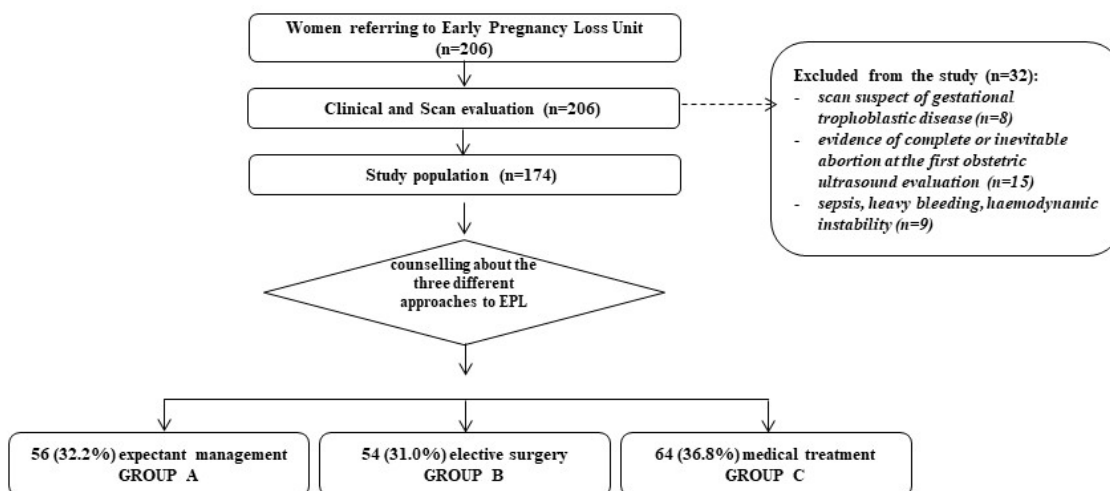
Women referring to Early Pregnancy Loss Unit (n=206)

Clinical and Scan evaluation (n=206)

Excluded from the study (n=32):
- scan suspect of gestational trophoblastic disease (n=8)
- evidence of complete or inevitable abortion at the first obstetric ultrasound evaluation (n=15)
- sepsis, heavy bleeding, haemodynamic instability (n=9)

Study population (n=174)

counselling about the three different approaches to EPL

56 (32.2%) expectant management GROUP A

54 (31.0%) elective surgery GROUP B

64 (36.8%) medical treatment GROUP C